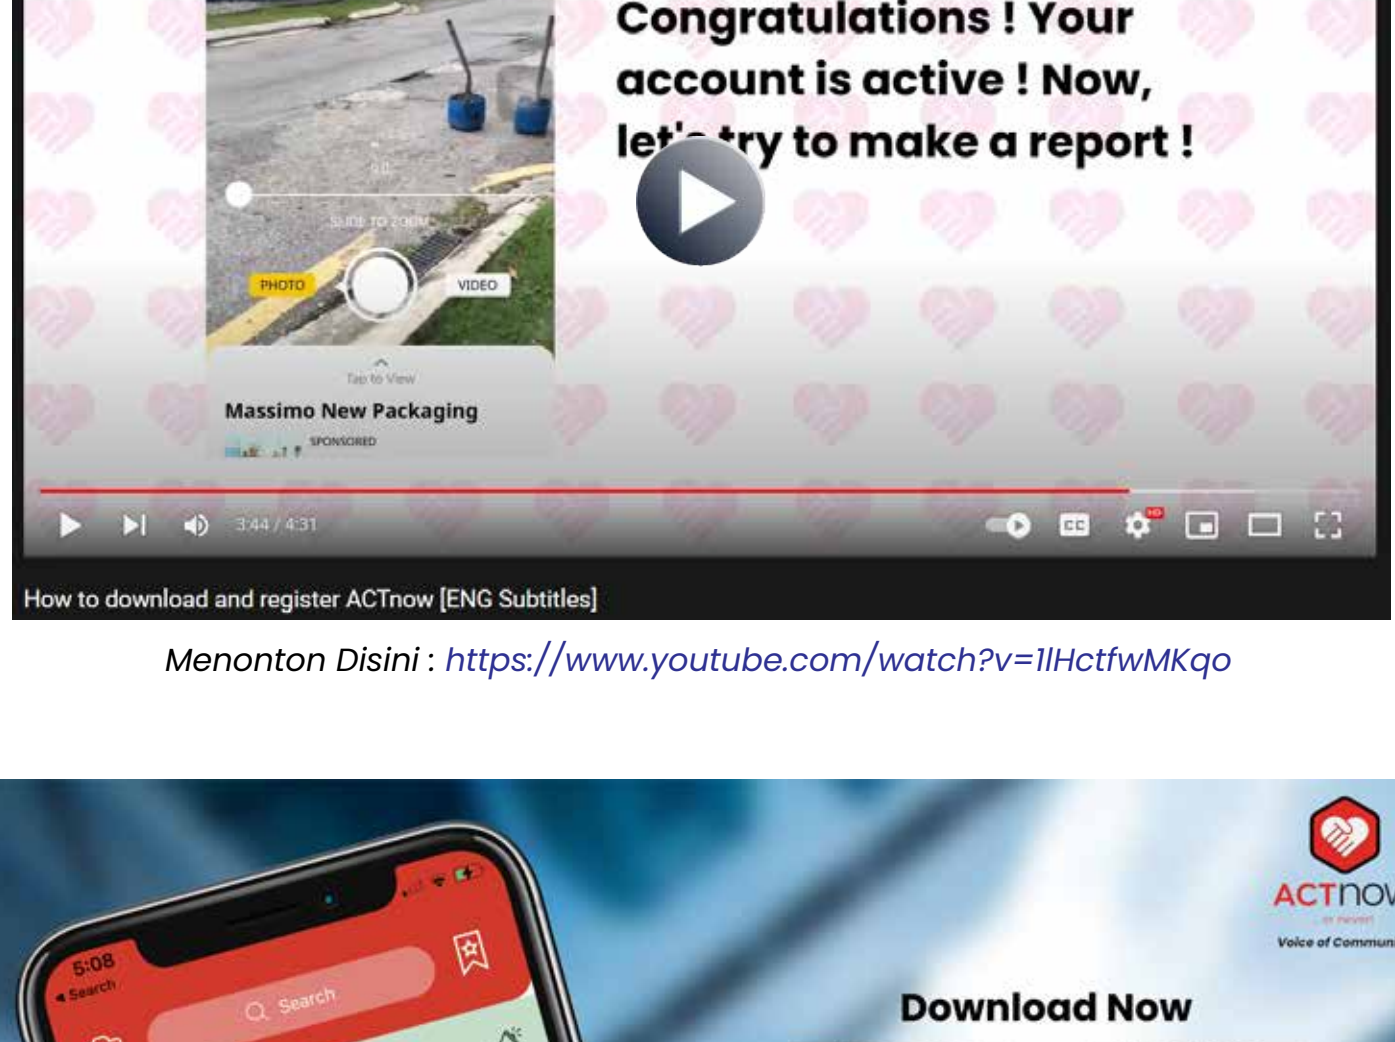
Congratulations ! Your account is active ! Now, let's try to make a report !

SLIDE TO ZOOM

PHOTO

VIDEO

Tap to View

Massimo New Packaging

SPONSORED

3:44 / 4:31

How to download and register ACTnow [ENG Subtitles]

Menonton Disini : https://www.youtube.com/watch?v=1lHctfwMKqo

5:08

◂ Search

Search

ACTnow

Voice of Commun

Download Now